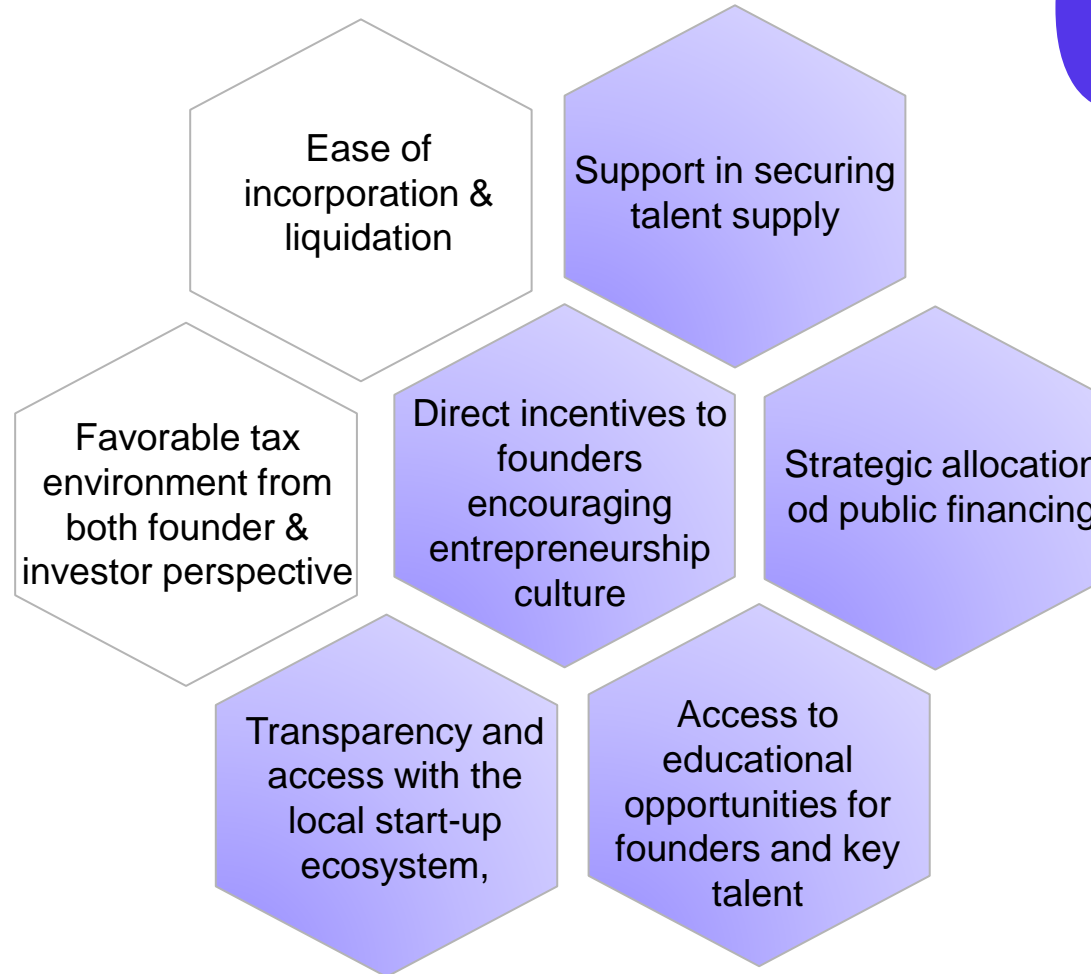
Ease of incorporation & liquidation

Support in securing talent supply

Favorable tax environment from both founder & investor perspective

Direct incentives to founders encouraging entrepreneurship culture

Strategic allocation od public financing

Transparency and access with the local start-up ecosystem,

Access to educational opportunities for founders and key talent